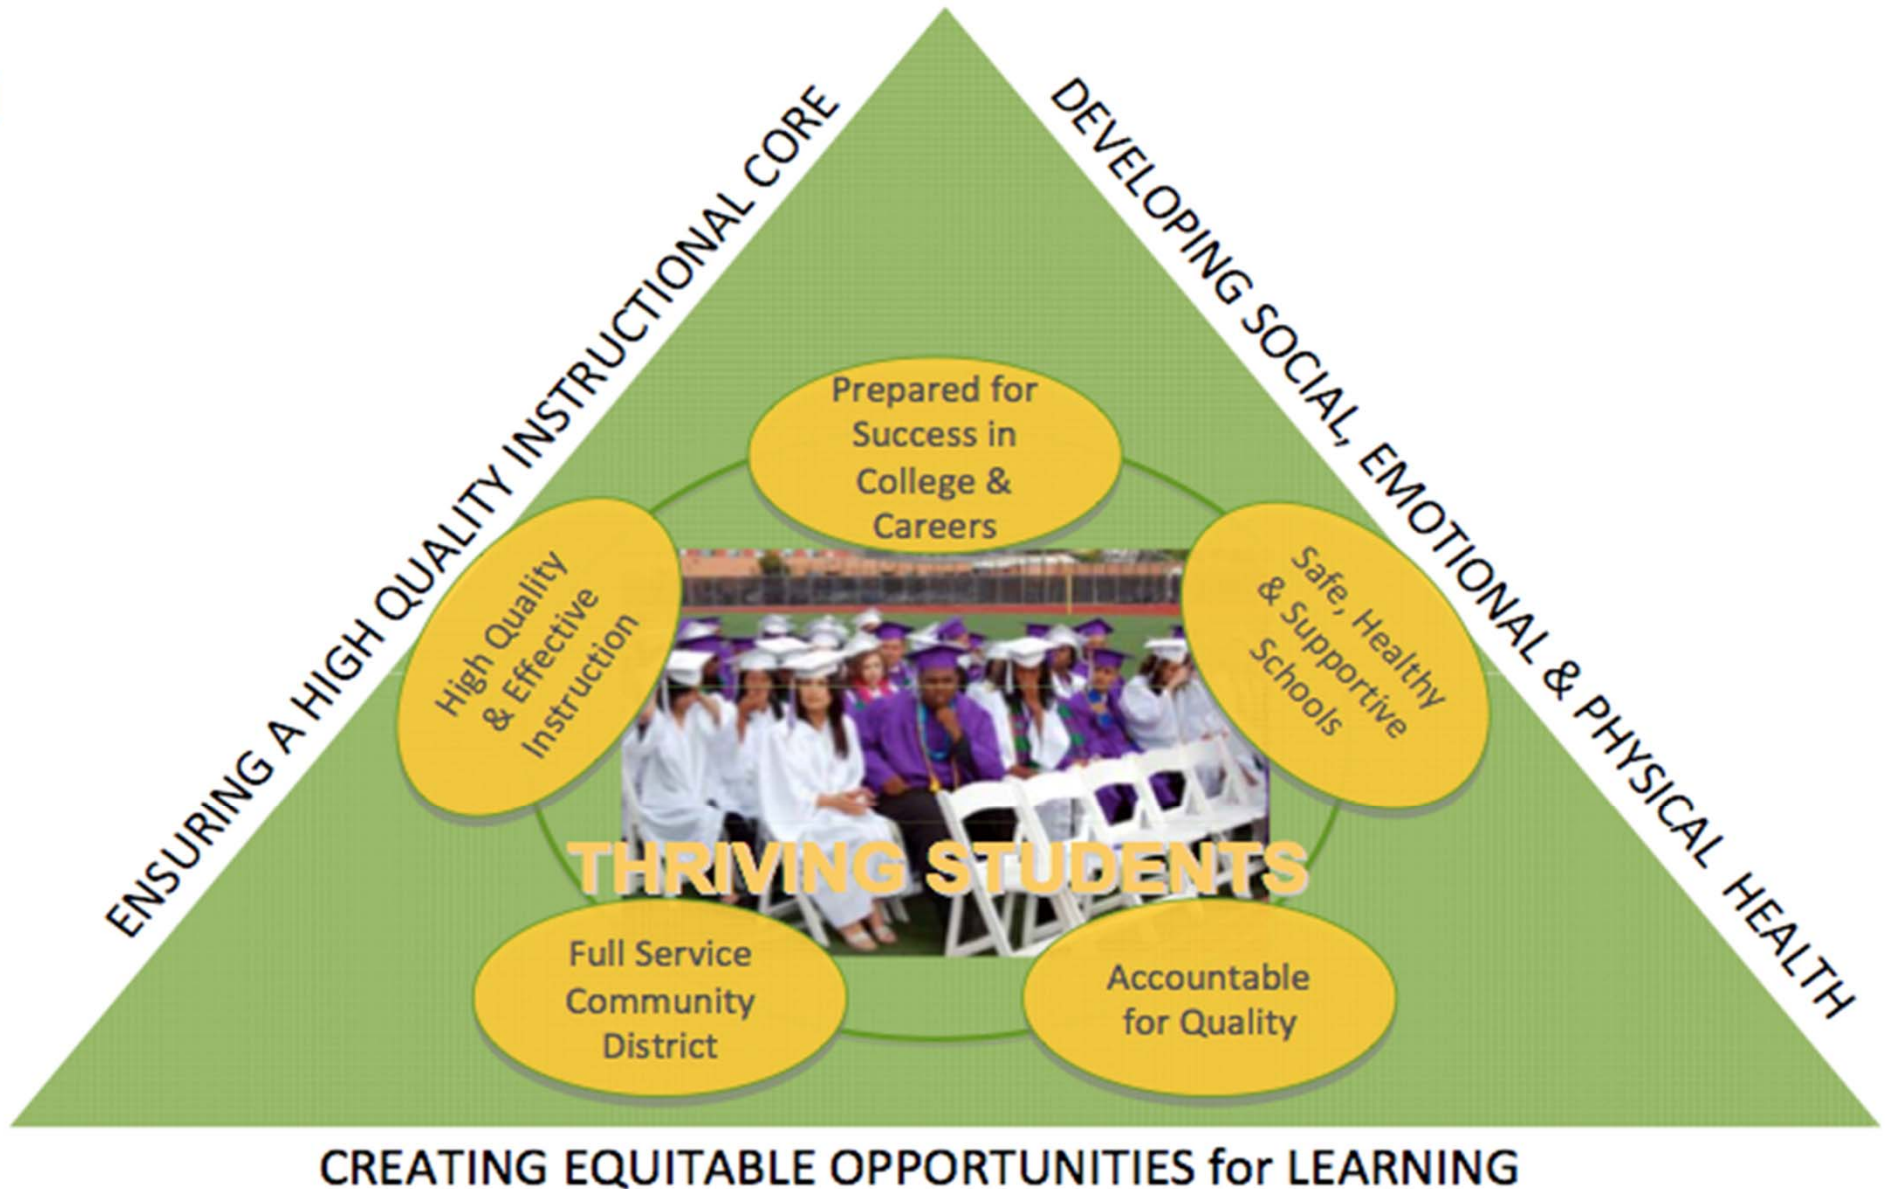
ENSURING A HIGH QUALITY INSTRUCTIONAL CORE

DEVELOPING SOCIAL, EMOTIONAL & PHYSICAL HEALTH

Prepared for Success in College & Careers

High Quality & Effective Instruction

Safe, Healthy & Supportive Schools

THRIVING STUDENTS

Full Service Community District

Accountable for Quality

CREATING EQUITABLE OPPORTUNITIES for LEARNING